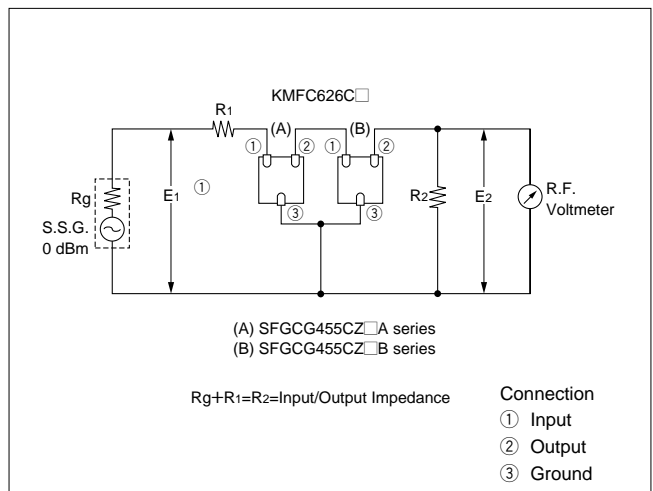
KMFC626C□

$R_1$

(A)

(B)

① ② ① ②

①

Rg

S.S.G.
0 dBm

$E_1$

③ ③

$R_2$

$E_2$

R.F.
Voltmeter

(A) SFGCG455CZ□A series
(B) SFGCG455CZ□B series

$Rg+R_1=R_2$=Input/Output Impedance

Connection
① Input
② Output
③ Ground